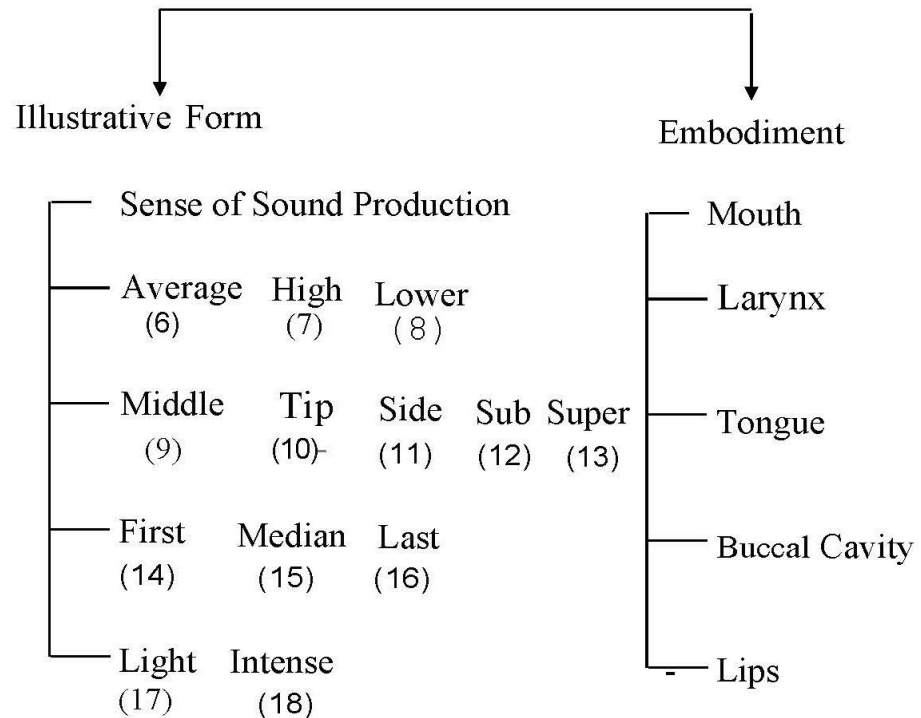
Illustrative Form

Embodiment

Sense of Sound Production

Average (6) High (7) Lower (8)

Middle (9) Tip (10) Side (11) Sub (12) Super (13)

First (14) Median (15) Last (16)

Light (17) Intense (18)

Mouth

Larynx

Tongue

Buccal Cavity

Lips